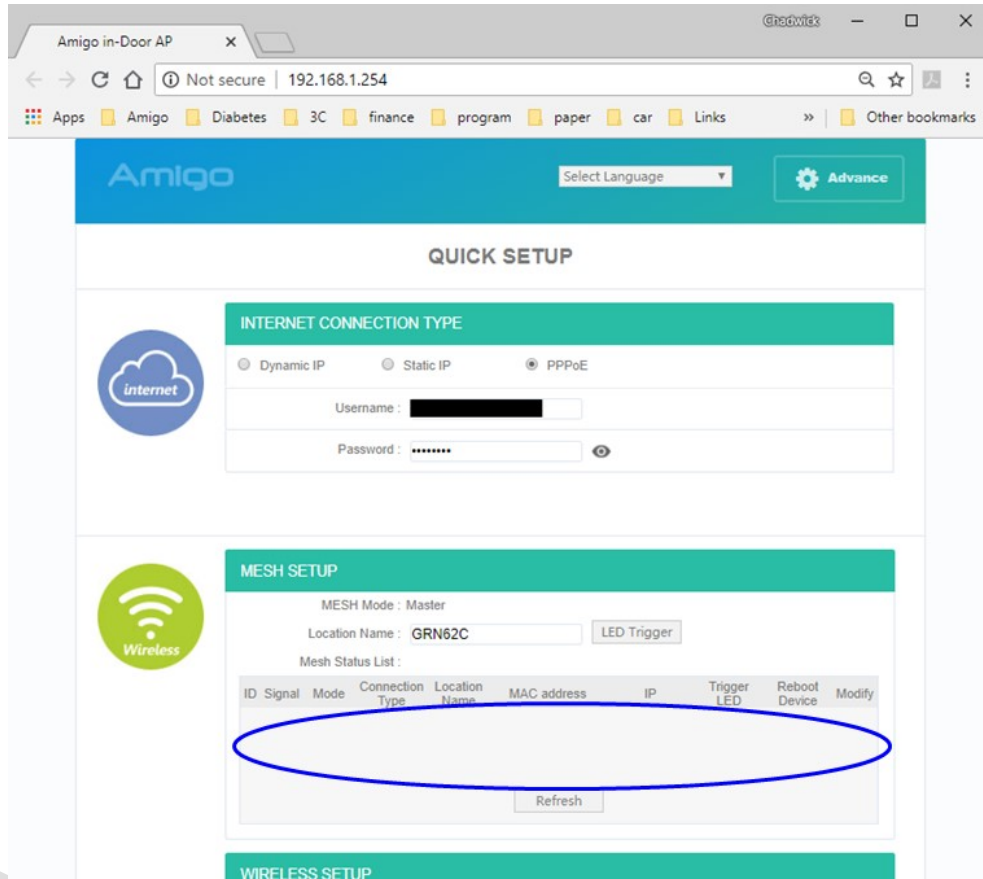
Amigo in-Door AP ×

Chadwick

Not secure | 192.168.1.254

Apps Amigo Diabetes 3C finance program paper car Links » Other bookmarks

Amigo

Select Language

Advance

QUICK SETUP

INTERNET CONNECTION TYPE

internet

Dynamic IP Static IP PPPoE

Username :

Password : ••••••••

MESH SETUP

Wireless

MESH Mode : Master

Location Name : GRN62C LED Trigger

Mesh Status List :

| ID | Signal | Mode | Connection Type | Location Name | MAC address | IP | Trigger LED | Reboot Device | Modify |
|---|---|---|---|---|---|---|---|---|---|

Refresh

WIRELESS SETUP